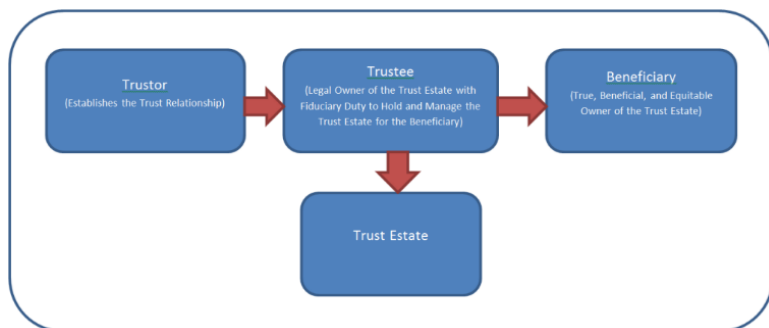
Trustor
(Establishes the Trust Relationship)

Trustee
(Legal Owner of the Trust Estate with Fiduciary Duty to Hold and Manage the Trust Estate for the Beneficiary)

Beneficiary
(True, Beneficial, and Equitable Owner of the Trust Estate)

Trust Estate